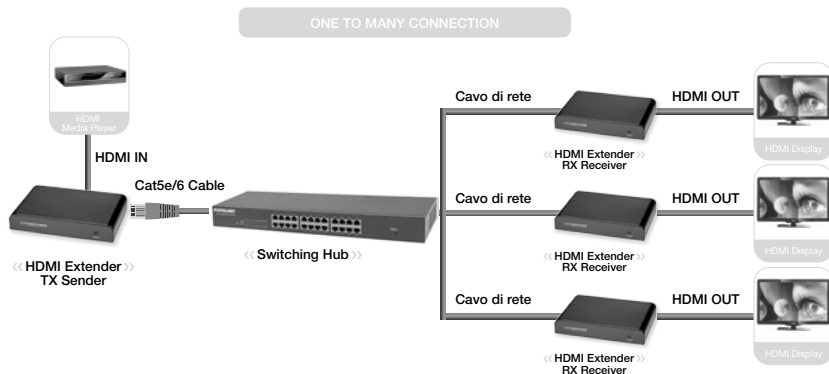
ONE TO MANY CONNECTION

HDMI Media Player

HDMI IN

Cat5e/6 Cable

«HDMI Extender» TX Sender

«Switching Hub»

Cavo di rete

HDMI OUT

«HDMI Extender» RX Receiver

HDMI Display

Cavo di rete

HDMI OUT

«HDMI Extender» RX Receiver

HDMI Display

Cavo di rete

HDMI OUT

«HDMI Extender» RX Receiver

HDMI Display